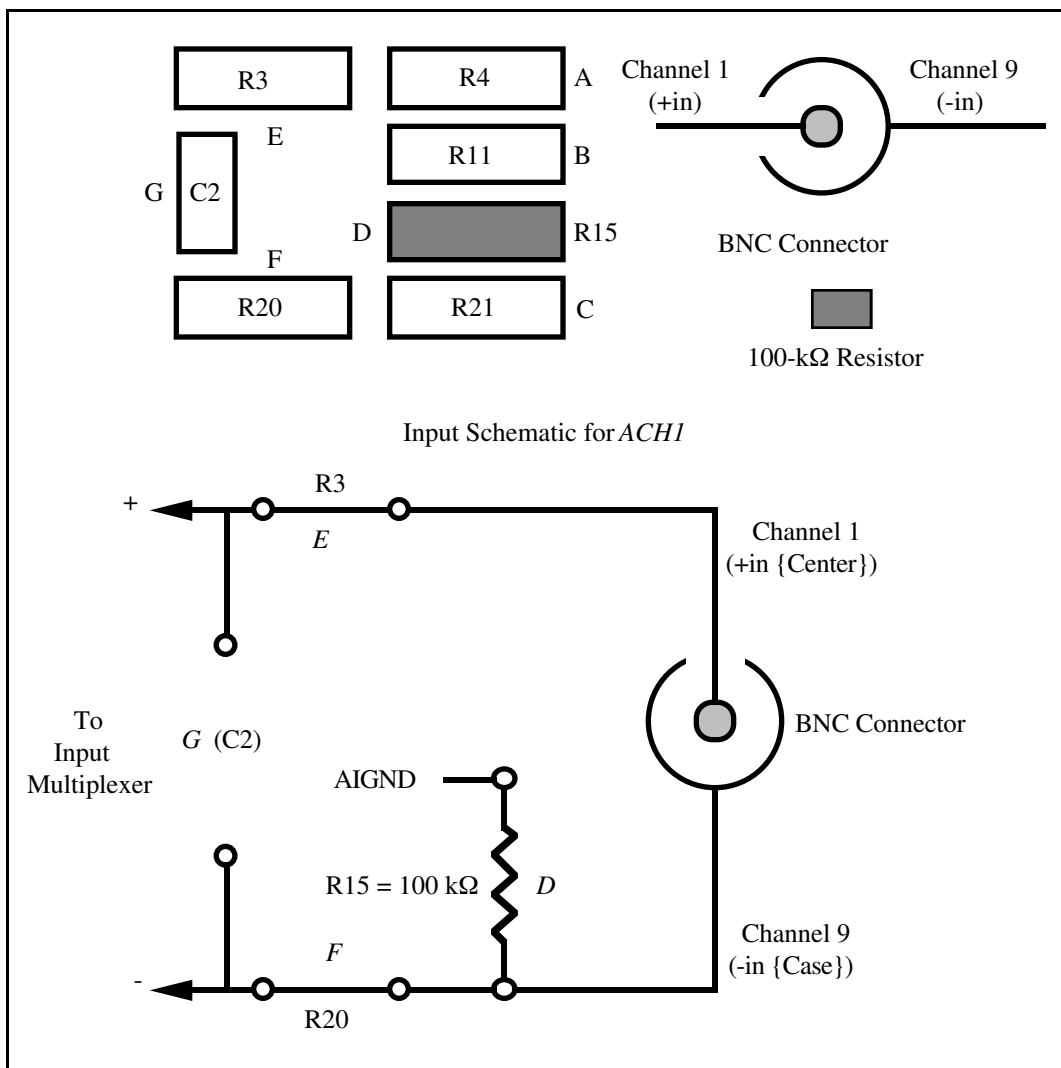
R3
R4
A
Channel 1 (+in)
Channel 9 (-in)
E
R11
B
G
C2
D
R15
BNC Connector
F
R20
R21
C
100-kΩ Resistor

Input Schematic for *ACH1*

+
R3
*E*
Channel 1 (+in {Center})
To Input Multiplexer
*G* (C2)
BNC Connector
AIGND
R15 = 100 kΩ
*D*
*F*
Channel 9 (-in {Case})
-
R20